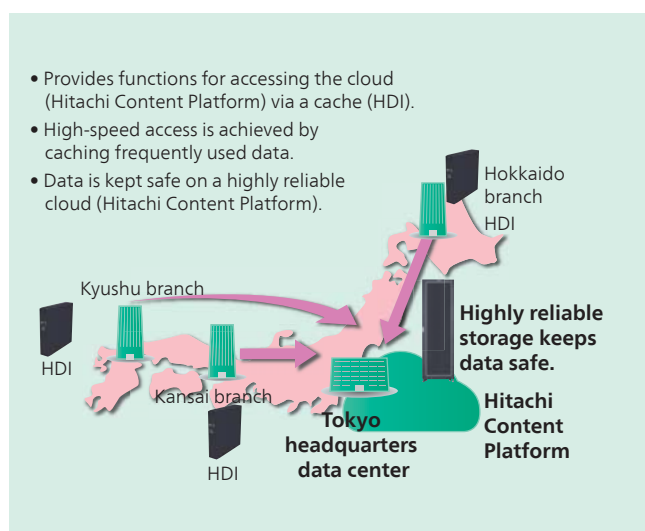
• Provides functions for accessing the cloud (Hitachi Content Platform) via a cache (HDI).

• High-speed access is achieved by caching frequently used data.

• Data is kept safe on a highly reliable cloud (Hitachi Content Platform).

Hokkaido branch

HDI

Kyushu branch

HDI

Kansai branch

HDI

Highly reliable storage keeps data safe.

Hitachi Content Platform

Tokyo headquarters data center